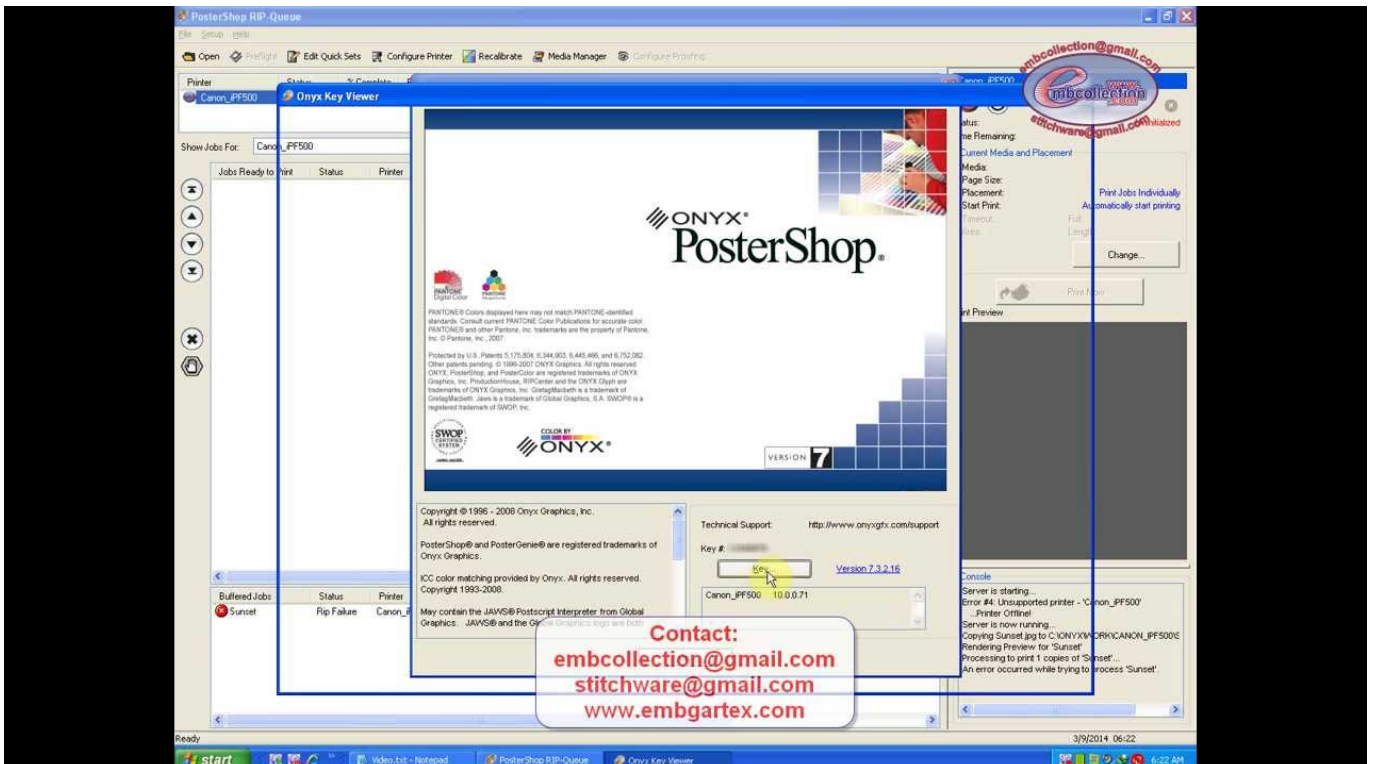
PosterShop RIP-Queue
File Setup Help
Open Preflight Edit Quick Sets Configure Printer Recalibrate Media Manager Configure Proofing

embcollection@gmail.com
embcollection
stitchware@gmail.com

Printer Status % Complete
Canon_iPF500

Onyx Key Viewer

Show Jobs For: Canon_iPF500
Jobs Ready to Print Status Printer

ONYX®
PosterShop®

PANTONE® Colors displayed here may not match PANTONE-identified standards. Consult current PANTONE Color Publications for accurate color. PANTONE® and other Pantone, Inc. trademarks are the property of Pantone, Inc. © Pantone, Inc., 2007.

Protected by U.S. Patents 5,175,804; 6,344,903; 6,445,466; and 6,752,082. Other patents pending. © 1996-2007 ONYX Graphics. All rights reserved. ONYX, PosterShop, and PosterColor are registered trademarks of ONYX Graphics, Inc. ProductionHouse, RIPCenter and the ONYX Glyph are trademarks of ONYX Graphics, Inc. GretagMacbeth is a trademark of GretagMacbeth. Jaws is a trademark of Global Graphics, S.A. SWOP® is a registered trademark of SWOP, Inc.

SWOP
COLOR BY ONYX®
VERSION 7

Copyright © 1996 - 2008 Onyx Graphics, Inc. All rights reserved.

PosterShop® and PosterGenie® are registered trademarks of Onyx Graphics.

ICC color matching provided by Onyx. All rights reserved. Copyright 1993-2008.

May contain the JAWS® Postscript Interpreter from Global Graphics. JAWS® and the Global Graphics logo are both

Technical Support: http://www.onyxgfx.com/support
Key #: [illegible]
Key...
Version 7.3.2.16
Canon_iPF500 10.0.0.71

Contact:
embcollection@gmail.com
stitchware@gmail.com
www.embgartex.com

Canon_iPF500
Status: Initialized
Time Remaining:
Current Media and Placement
Media:
Page Size:
Placement: Print Jobs Individually
Start Print: Automatically start printing
Timeout: Full
Area: Length
Change...
Print Now
Print Preview

Buffered Jobs Status Printer
Sunset Rip Failure Canon_iPF500

Console
Server is starting...
Error #4: Unsupported printer - 'Canon_iPF500'
...Printer Offline!
Server is now running...
Copying Sunset.jpg to C:\ONYX\WORK\CANON_IPF500\S
Rendering Preview for 'Sunset'
Processing to print 1 copies of 'Sunset'...
An error occurred while trying to process 'Sunset'.

Ready
3/9/2014 06:22
start Video.txt - Notepad PosterShop RIP-Queue Onyx Key Viewer 6:22 AM